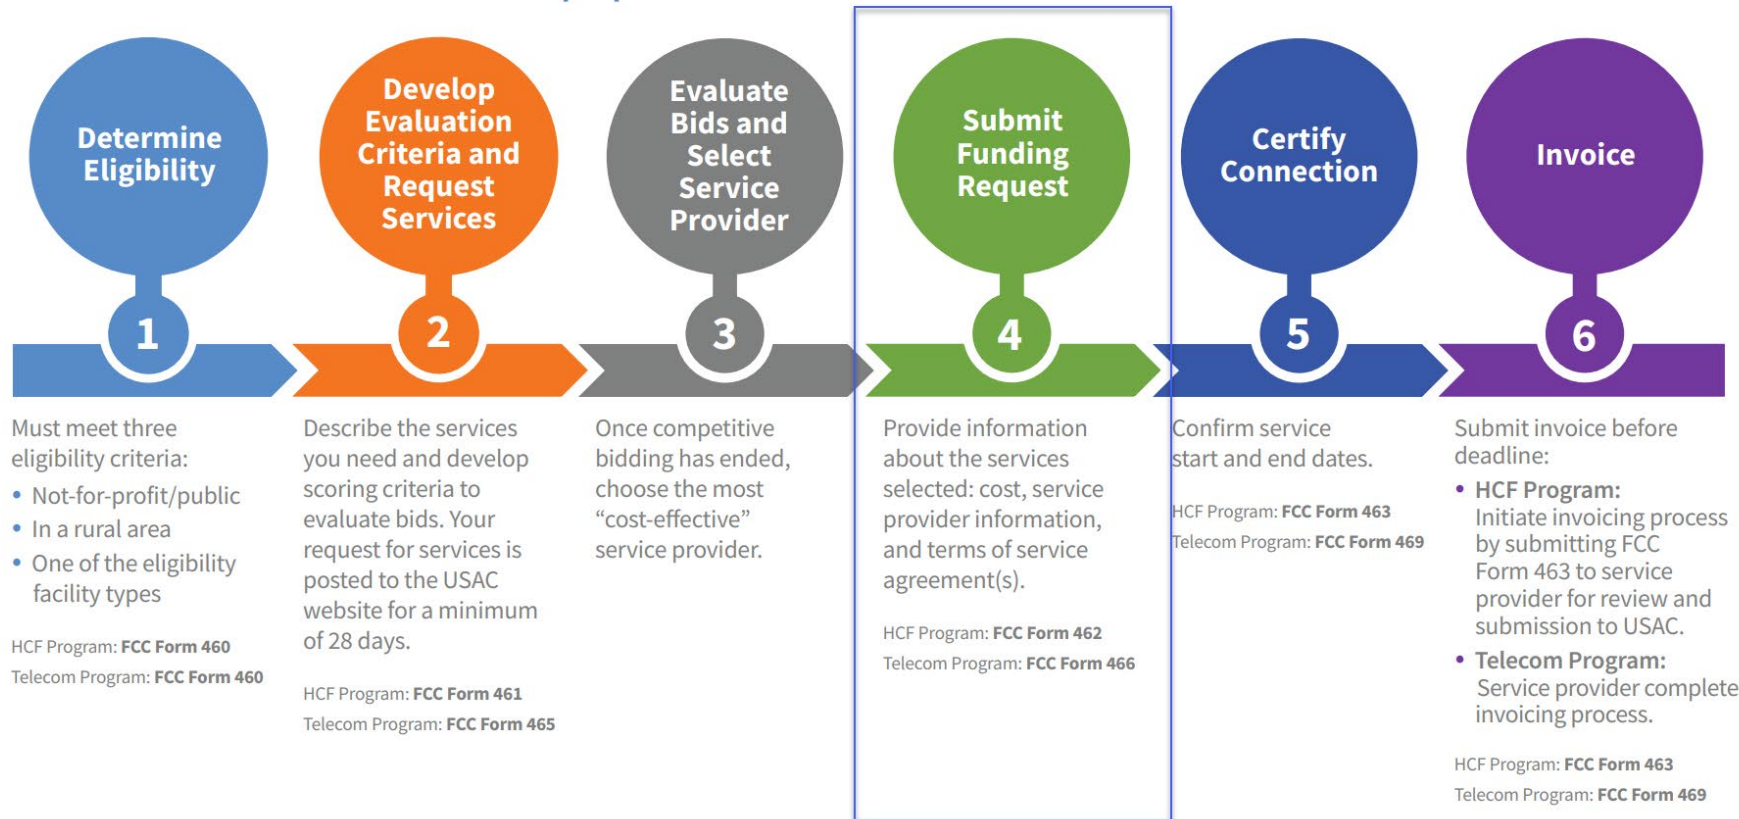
Determine Eligibility

1

Must meet three eligibility criteria:
• Not-for-profit/public
• In a rural area
• One of the eligibility facility types

HCF Program: FCC Form 460
Telecom Program: FCC Form 460

Develop Evaluation Criteria and Request Services

2

Describe the services you need and develop scoring criteria to evaluate bids. Your request for services is posted to the USAC website for a minimum of 28 days.

HCF Program: FCC Form 461
Telecom Program: FCC Form 465

Evaluate Bids and Select Service Provider

3

Once competitive bidding has ended, choose the most "cost-effective" service provider.

Submit Funding Request

4

Provide information about the services selected: cost, service provider information, and terms of service agreement(s).

HCF Program: FCC Form 462
Telecom Program: FCC Form 466

Certify Connection

5

Confirm service start and end dates.

HCF Program: FCC Form 463
Telecom Program: FCC Form 469

Invoice

6

Submit invoice before deadline:
• HCF Program: Initiate invoicing process by submitting FCC Form 463 to service provider for review and submission to USAC.
• Telecom Program: Service provider complete invoicing process.

HCF Program: FCC Form 463
Telecom Program: FCC Form 469